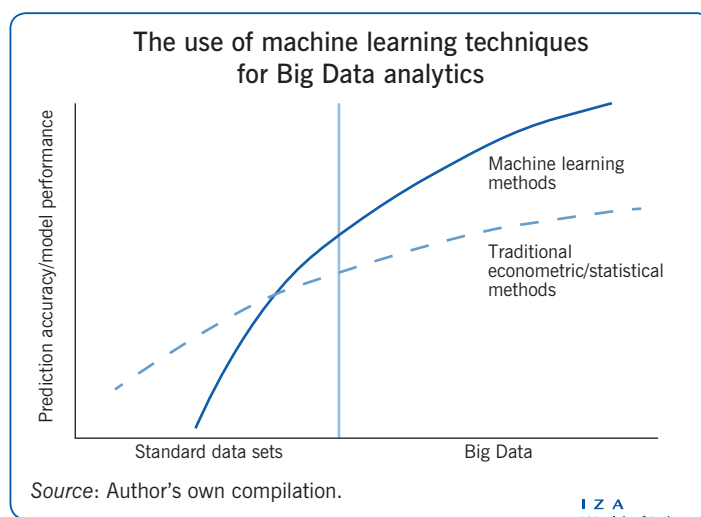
The use of machine learning techniques for Big Data analytics

Prediction accuracy/model performance

Machine learning methods

Traditional econometric/statistical methods

Standard data sets

Big Data

Source: Author's own compilation.

IZA